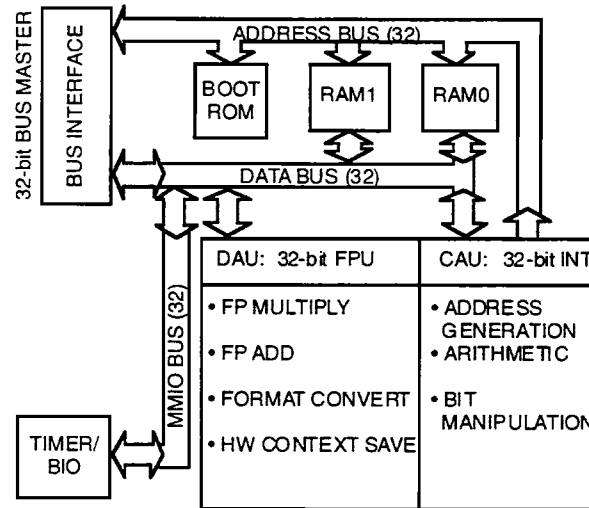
32-bit BUS MASTER

BUS INTERFACE

ADDRESS BUS (32)

BOOT ROM

RAM1

RAM0

DATA BUS (32)

MMIO BUS (32)

TIMER/ BIO

DAU: 32-bit FPU

• FP MULTIPLY

• FP ADD

• FORMAT CONVERT

• HW CONTEXT SAVE

CAU: 32-bit INT

• ADDRESS GENERATION

• ARITHMETIC

• BIT MANIPULATION